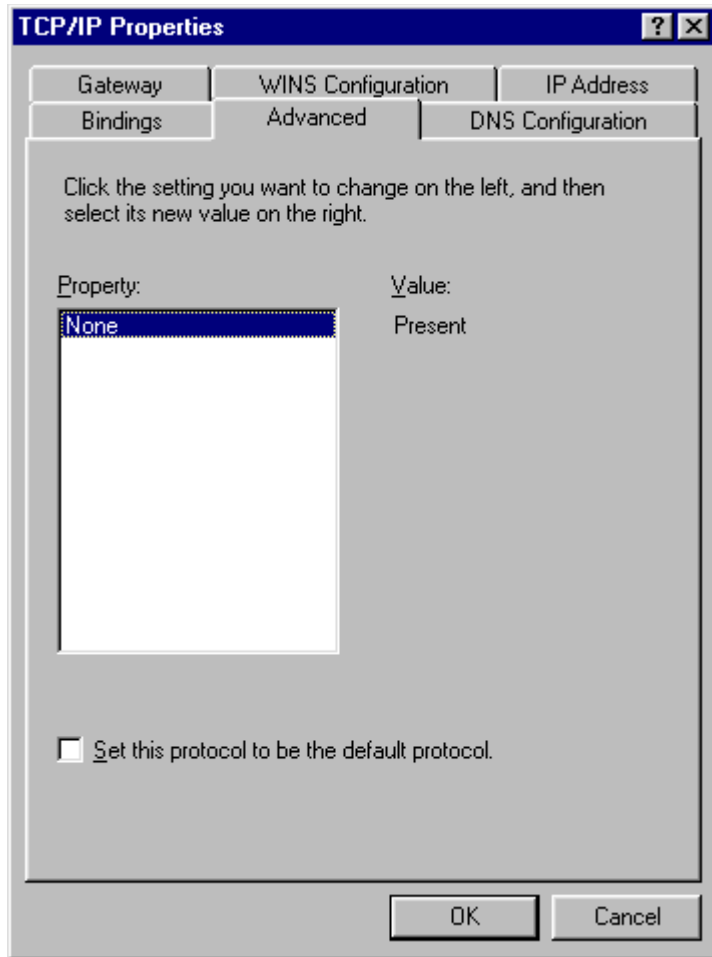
TCP/IP Properties

?

Gateway

WINS Configuration

IP Address

Bindings

Advanced

DNS Configuration

Click the setting you want to change on the left, and then select its new value on the right.

Property:

Value:

None

Present

Set this protocol to be the default protocol.

OK

Cancel